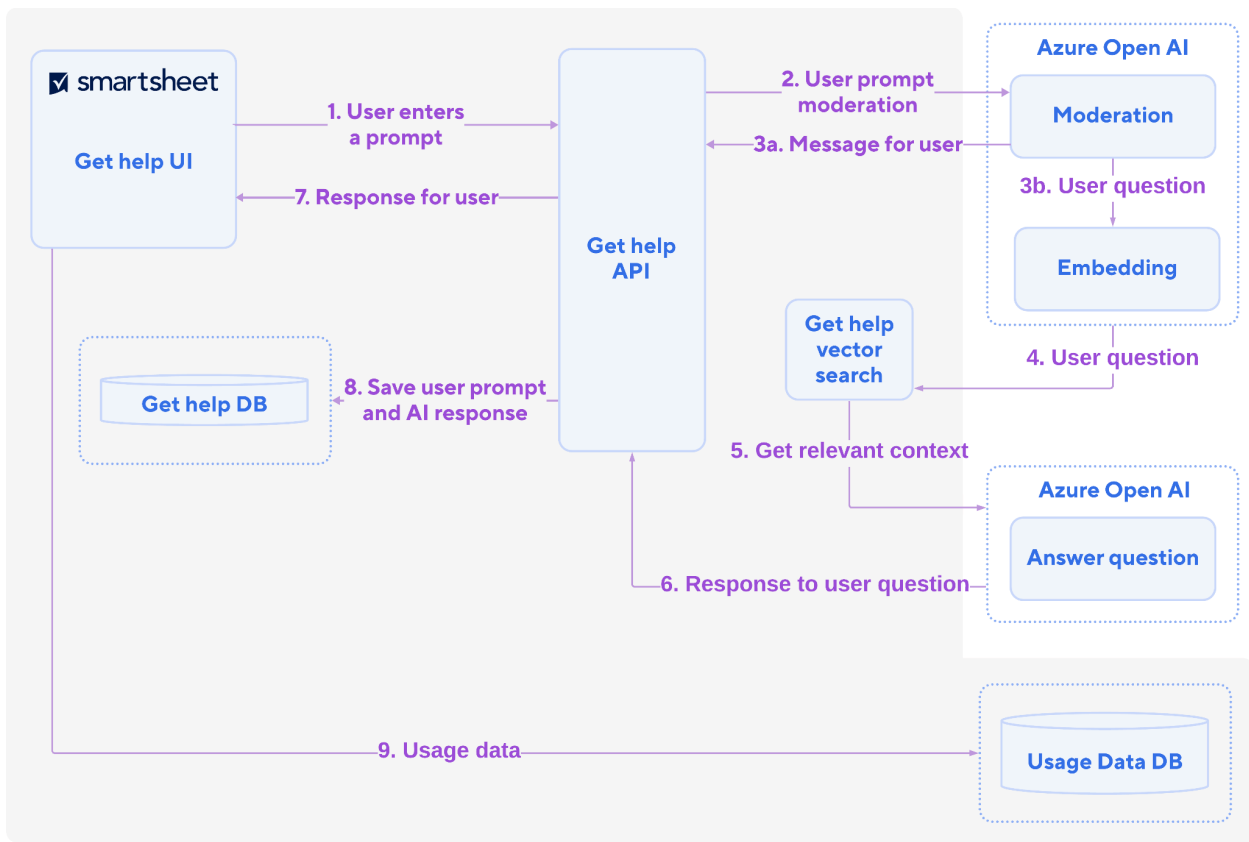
smartsheet

Get help UI

1. User enters a prompt

7. Response for user

Get help API

2. User prompt moderation

3a. Message for user

Azure Open AI

Moderation

3b. User question

Embedding

Get help vector search

4. User question

Get help DB

8. Save user prompt and AI response

5. Get relevant context

Azure Open AI

Answer question

6. Response to user question

9. Usage data

Usage Data DB